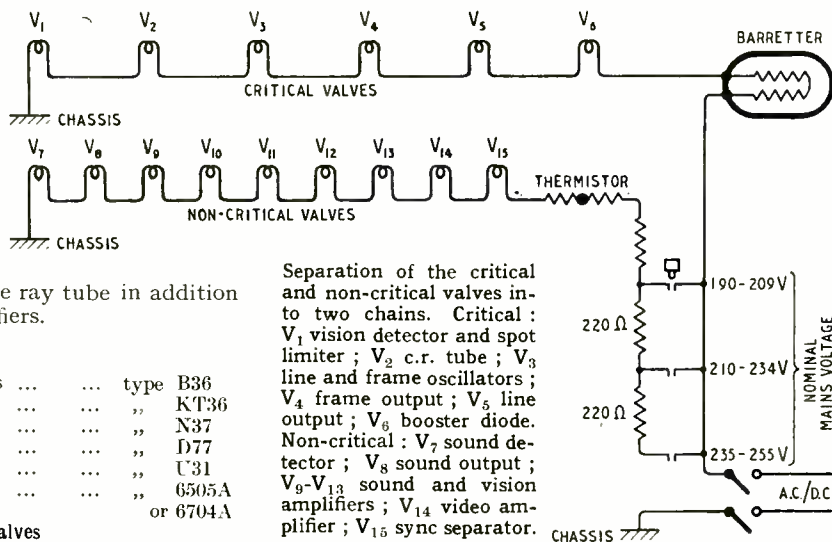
$V_1$ $V_2$ $V_3$ $V_4$ $V_5$ $V_6$

BARRETTER

CRITICAL VALVES

CHASSIS

$V_7$ $V_8$ $V_9$ $V_{10}$ $V_{11}$ $V_{12}$ $V_{13}$ $V_{14}$ $V_{15}$

THERMISTOR

NON-CRITICAL VALVES

CHASSIS

e ray tube in addition fiers.

s ... ... type B36
... ... ,, KT36
... ... ,, N37
... ... ,, D77
... ... ,, U31
... ... ,, 6505A
or 6704A

alves

Separation of the critical and non-critical valves into two chains. Critical : $V_1$ vision detector and spot limiter ; $V_2$ c.r. tube ; $V_3$ line and frame oscillators ; $V_4$ frame output ; $V_5$ line output ; $V_6$ booster diode. Non-critical : $V_7$ sound detector ; $V_8$ sound output ; $V_9$-$V_{13}$ sound and vision amplifiers ; $V_{14}$ video amplifier ; $V_{15}$ sync separator.

220 Ω

220 Ω

190-209V

210-234V

235-255V

NOMINAL MAINS VOLTAGE

A.C./D.C

CHASSIS